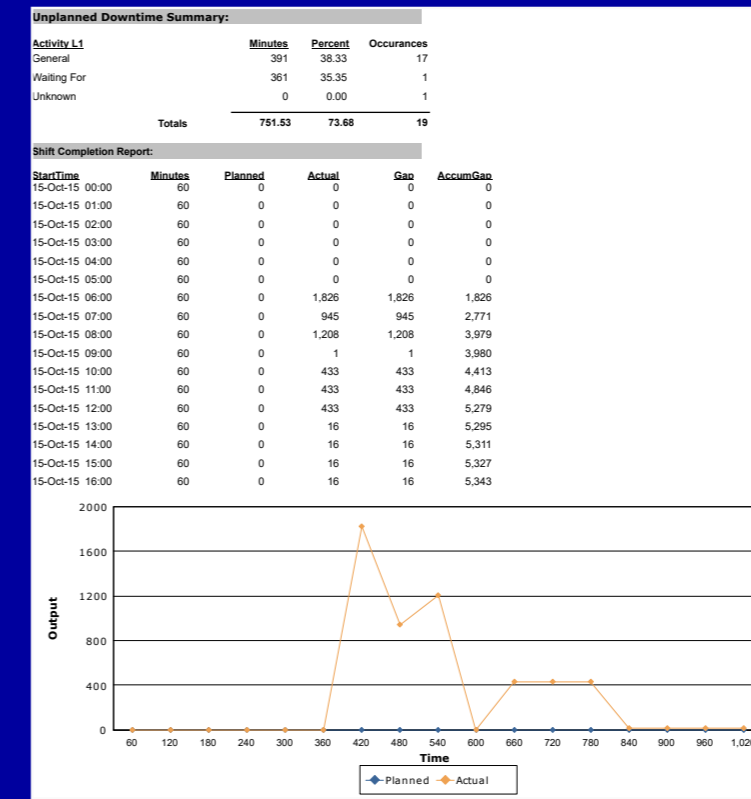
Unplanned Downtime Summary:

| Activity L1 | Minutes | Percent | Occurances |
|---|---|---|---|
| General | 391 | 38.33 | 17 |
| Waiting For | 361 | 35.35 | 1 |
| Unknown | 0 | 0.00 | 1 |
| Totals | 751.53 | 73.68 | 19 |

Shift Completion Report:

| StartTime | Minutes | Planned | Actual | Gap | AccumGap |
|---|---|---|---|---|---|
| 15-Oct-15 00:00 | 60 | 0 | 0 | 0 | 0 |
| 15-Oct-15 01:00 | 60 | 0 | 0 | 0 | 0 |
| 15-Oct-15 02:00 | 60 | 0 | 0 | 0 | 0 |
| 15-Oct-15 03:00 | 60 | 0 | 0 | 0 | 0 |
| 15-Oct-15 04:00 | 60 | 0 | 0 | 0 | 0 |
| 15-Oct-15 05:00 | 60 | 0 | 0 | 0 | 0 |
| 15-Oct-15 06:00 | 60 | 0 | 1,826 | 1,826 | 1,826 |
| 15-Oct-15 07:00 | 60 | 0 | 945 | 945 | 2,771 |
| 15-Oct-15 08:00 | 60 | 0 | 1,208 | 1,208 | 3,979 |
| 15-Oct-15 09:00 | 60 | 0 | 1 | 1 | 3,980 |
| 15-Oct-15 10:00 | 60 | 0 | 433 | 433 | 4,413 |
| 15-Oct-15 11:00 | 60 | 0 | 433 | 433 | 4,846 |
| 15-Oct-15 12:00 | 60 | 0 | 433 | 433 | 5,279 |
| 15-Oct-15 13:00 | 60 | 0 | 16 | 16 | 5,295 |
| 15-Oct-15 14:00 | 60 | 0 | 16 | 16 | 5,311 |
| 15-Oct-15 15:00 | 60 | 0 | 16 | 16 | 5,327 |
| 15-Oct-15 16:00 | 60 | 0 | 16 | 16 | 5,343 |

2000
1600
1200
800
400
0
Output
60 120 180 240 300 360 420 480 540 600 660 720 780 840 900 960 1,02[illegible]
Time
Planned Actual